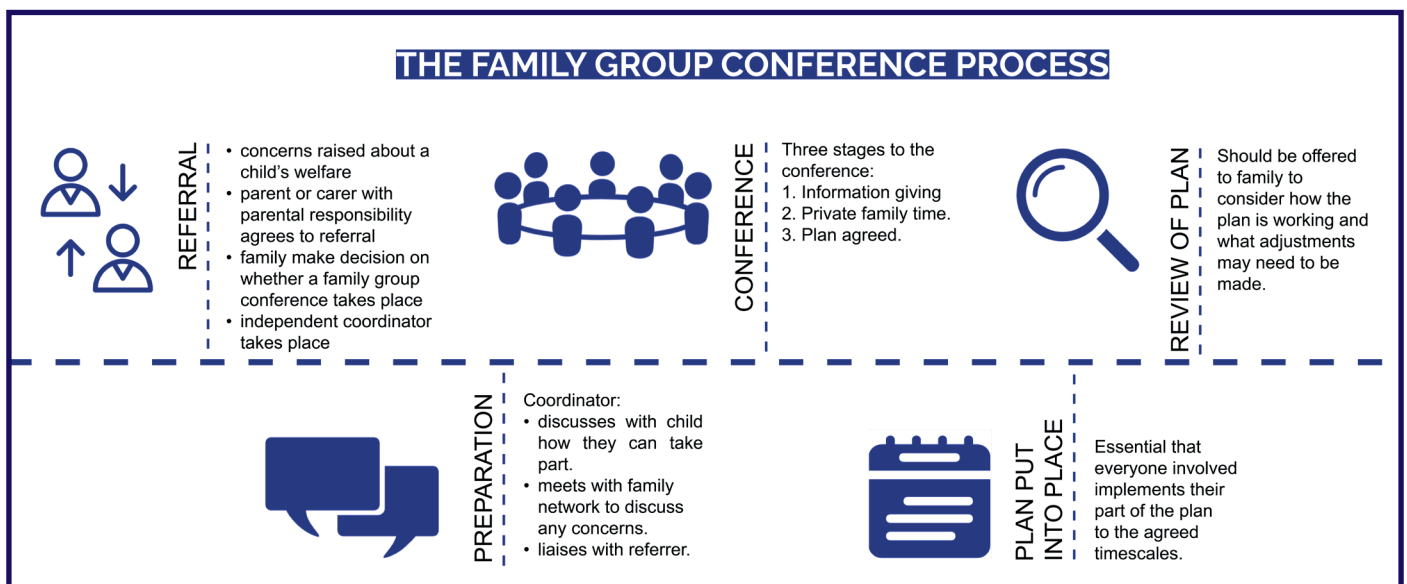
THE FAMILY GROUP CONFERENCE PROCESS

REFERRAL

- concerns raised about a child's welfare
- parent or carer with parental responsibility agrees to referral
- family make decision on whether a family group conference takes place
- independent coordinator takes place

CONFERENCE

Three stages to the conference:
1. Information giving
2. Private family time.
3. Plan agreed.

REVIEW OF PLAN

Should be offered to family to consider how the plan is working and what adjustments may need to be made.

PREPARATION

Coordinator:
- discusses with child how they can take part.
- meets with family network to discuss any concerns.
- liaises with referrer.

PLAN PUT INTO PLACE

Essential that everyone involved implements their part of the plan to the agreed timescales.